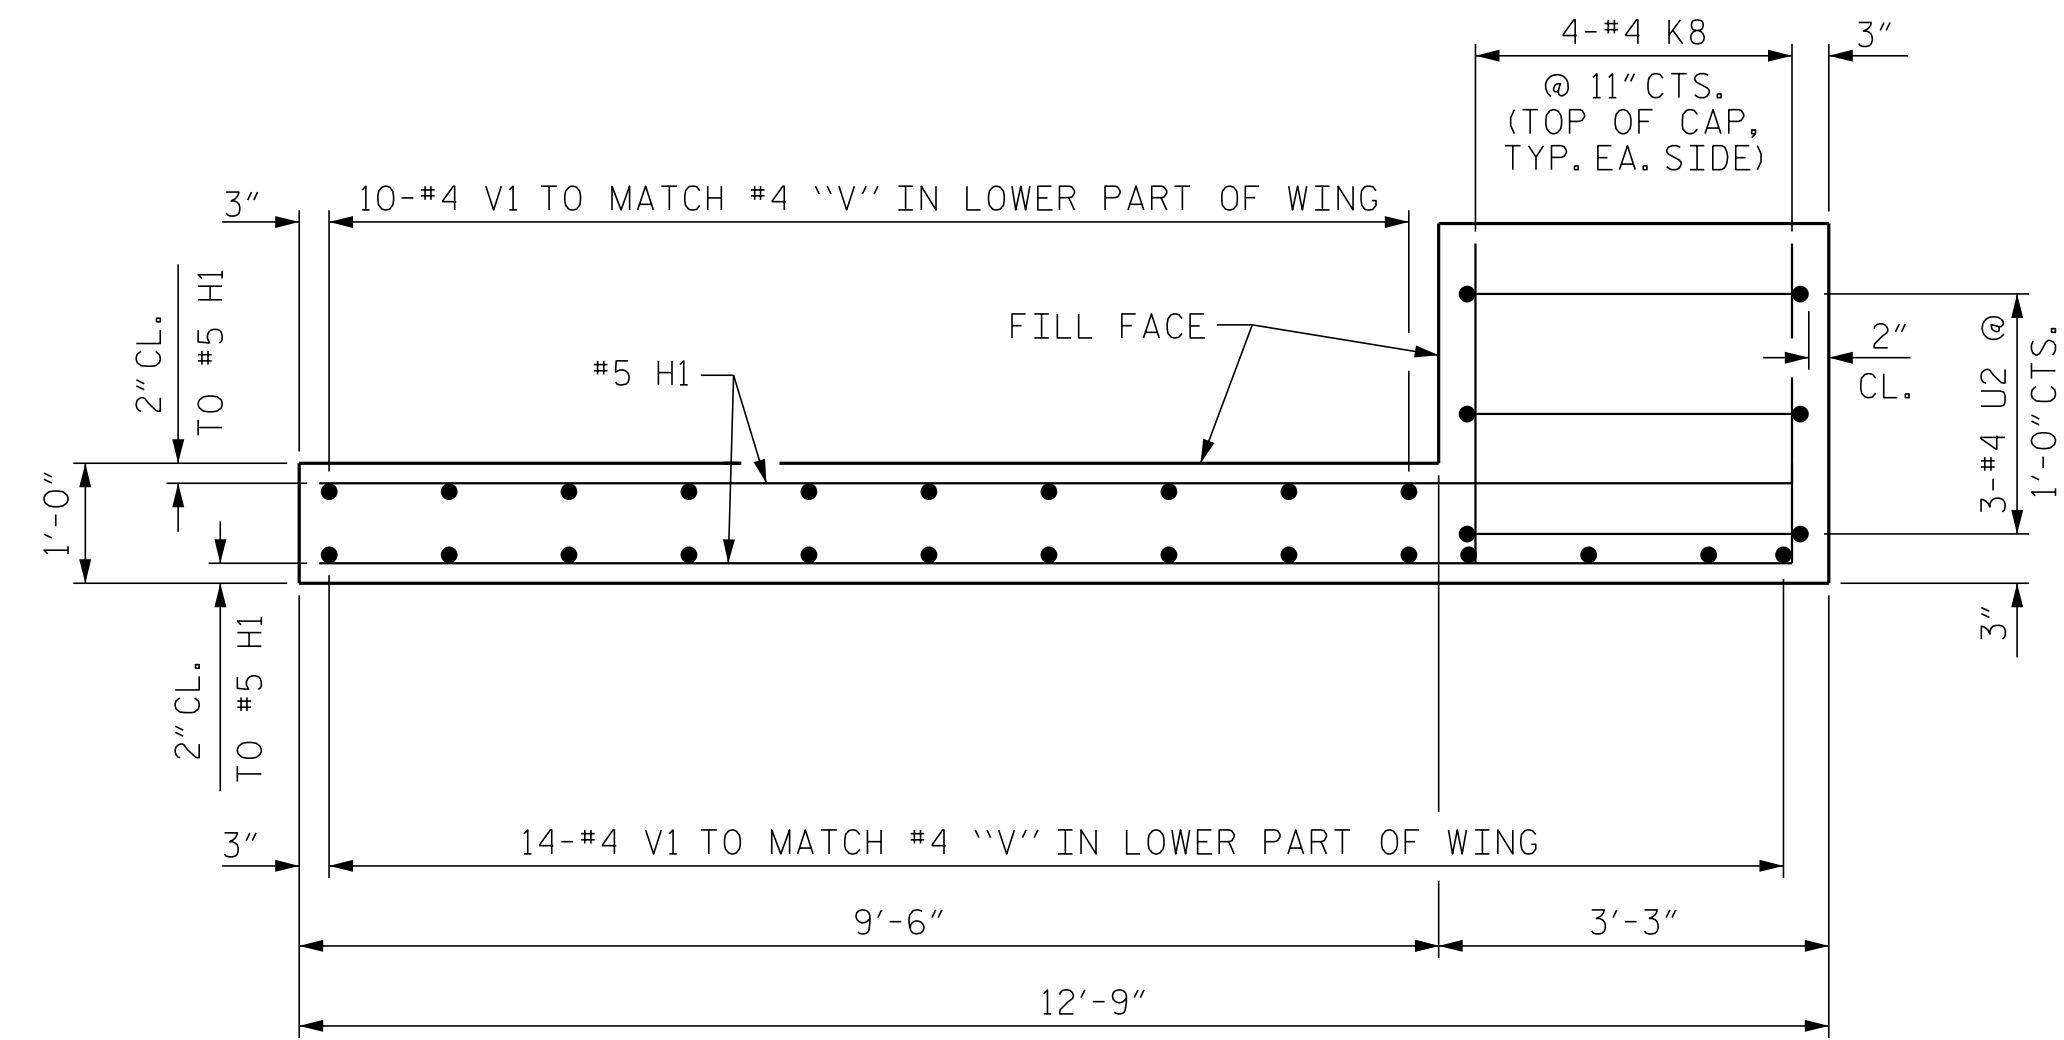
4-#4 K8

3″

@ 11″CTS.
(TOP OF CAP,
TYP. EA. SIDE)

3″

10-#4 V1 TO MATCH #4 "V" IN LOWER PART OF WING

FILL FACE

2″CL.
TO #5 H1

#5 H1

2″
CL.

3-#4 U2 @
1′-0″CTS.

1′-0″

3″

2″CL.
TO #5 H1

3″

14-#4 V1 TO MATCH #4 "V" IN LOWER PART OF WING

9′-6″

3′-3″

12′-9″